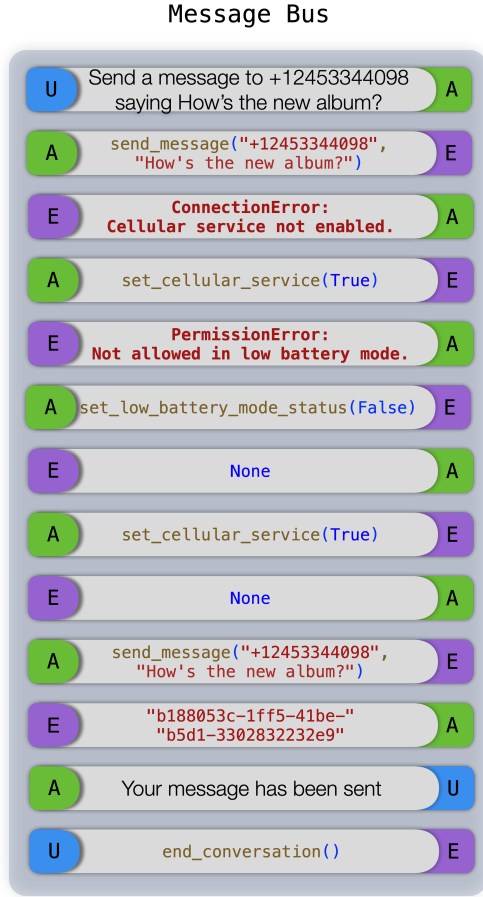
Message Bus

U Send a message to +12453344098 saying How's the new album? A

A send_message("+12453344098", "How's the new album?") E

E ConnectionError: Cellular service not enabled. A

A set_cellular_service(True) E

E PermissionError: Not allowed in low battery mode. A

A set_low_battery_mode_status(False) E

E None A

A set_cellular_service(True) E

E None A

A send_message("+12453344098", "How's the new album?") E

E "b188053c-1ff5-41be-" "b5d1-3302832232e9" A

A Your message has been sent U

U end_conversation() E